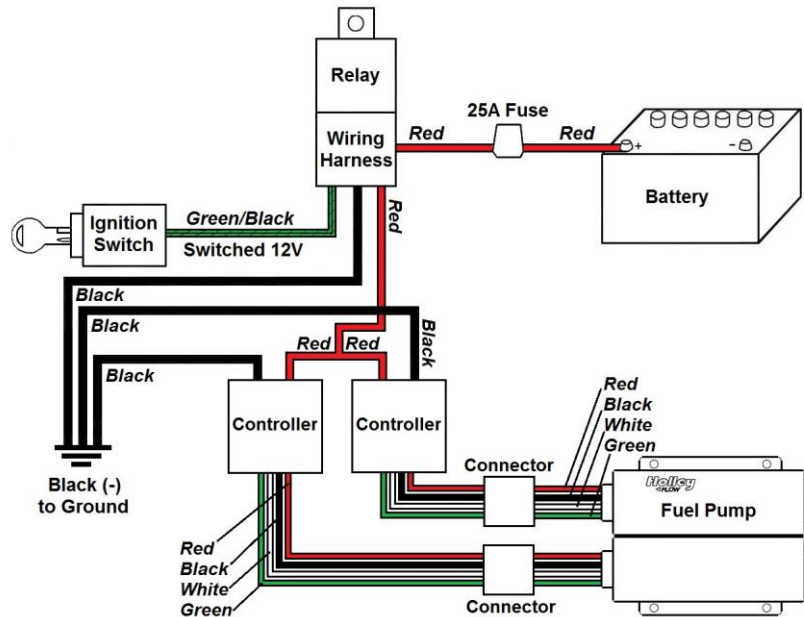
Relay

Wiring Harness

25A Fuse

Red

Red

+

-

Battery

Ignition Switch

Green/Black

Switched 12V

Red

Black

Black

Black

Black

Red

Red

Controller

Controller

Red

Black

White

Green

Connector

Holley
FLOW

Fuel Pump

Black (-) to Ground

Red

Black

White

Green

Connector